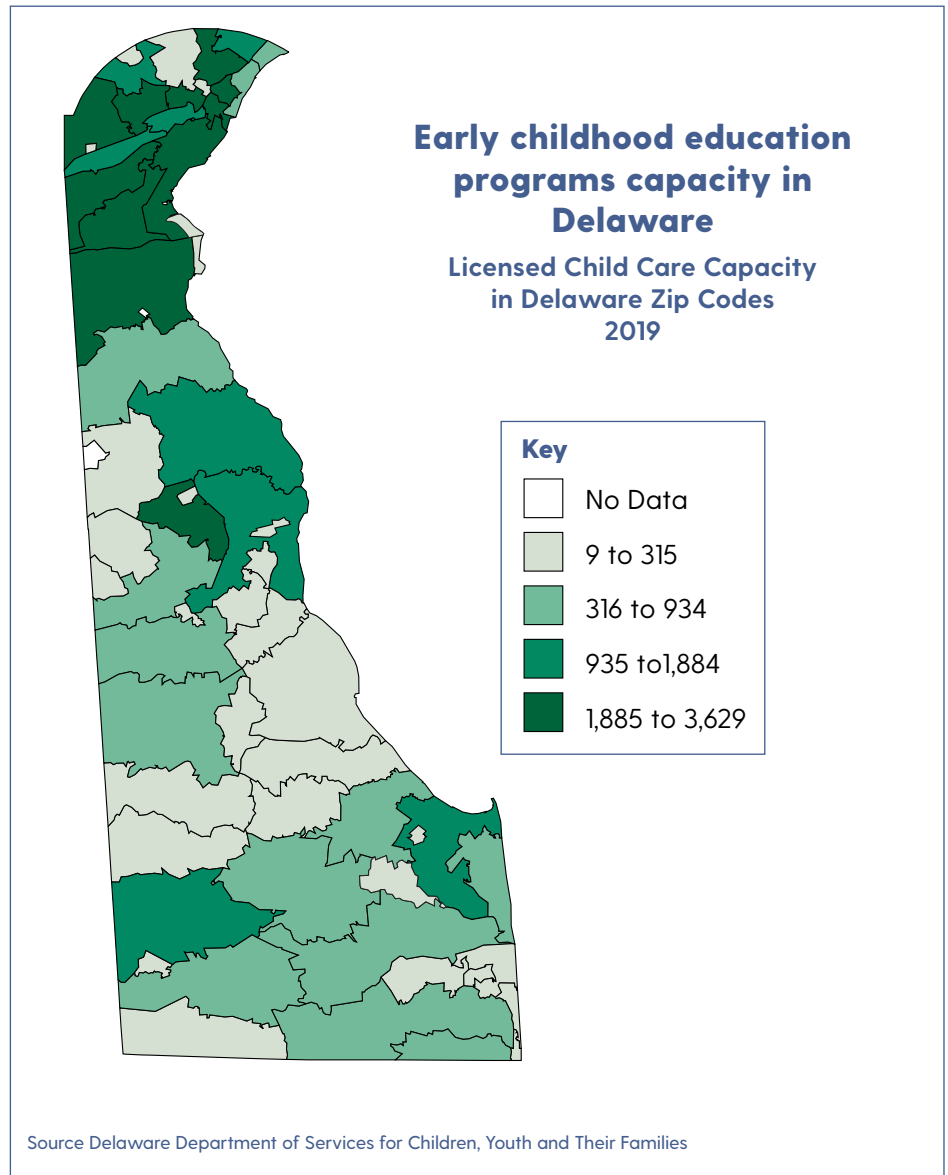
Early childhood education programs capacity in Delaware

Licensed Child Care Capacity in Delaware Zip Codes 2019

Key

No Data

9 to 315

316 to 934

935 to1,884

1,885 to 3,629

Source Delaware Department of Services for Children, Youth and Their Families